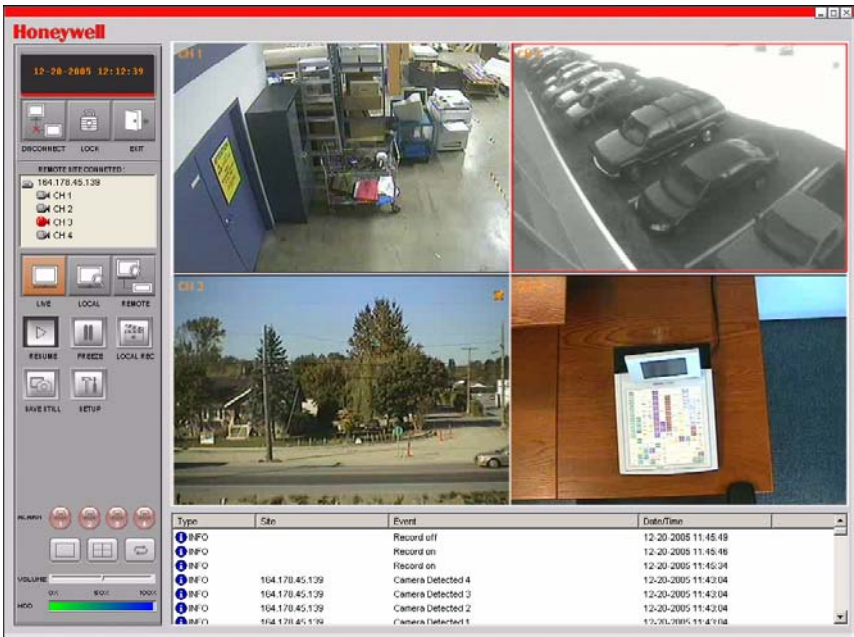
Honeywell

12-20-2005 12:12:39

DISCONNECT LOCK EXIT

REMOTE SITE CONNECTED :
164.178.45.139
CH 1
CH 2
CH 3
CH 4

LIVE LOCAL REMOTE

RESUME FREEZE LOCAL REC

SAVE STILL SETUP

ALARM

VOLUME
0% 50% 100%
HDD

CH 1
CH 2
CH 3

| Type | Site | Event | Date/Time |
|---|---|---|---|
| INFO | | Record off | 12-20-2005 11:45:49 |
| INFO | | Record on | 12-20-2005 11:45:46 |
| INFO | | Record on | 12-20-2005 11:45:34 |
| INFO | 164.178.45.139 | Camera Detected 4 | 12-20-2005 11:43:04 |
| INFO | 164.178.45.139 | Camera Detected 3 | 12-20-2005 11:43:04 |
| INFO | 164.178.45.139 | Camera Detected 2 | 12-20-2005 11:43:04 |
| INFO | 164.178.45.139 | Camera Detected 1 | 12-20-2005 11:43:04 |